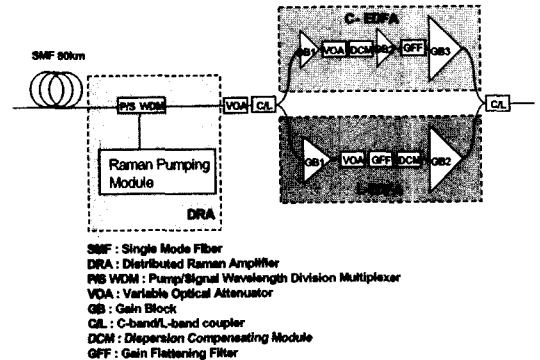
SMF 80km

P/S WDM

Raman Pumping Module

DRA

VOA C/L

C- EDFA

GB1 VOA DCM GB2 GFF GB3

C/L

GB1 VOA GFF DCM GB2

L-EDFA

SMF : Single Mode Fiber
DRA : Distributed Raman Amplifier
P/S WDM : Pump/Signal Wavelength Division Multiplexer
VOA : Variable Optical Attenuator
GB : Gain Block
C/L : C-band/L-band coupler
DCM : Dispersion Compensating Module
GFF : Gain Flattening Filter